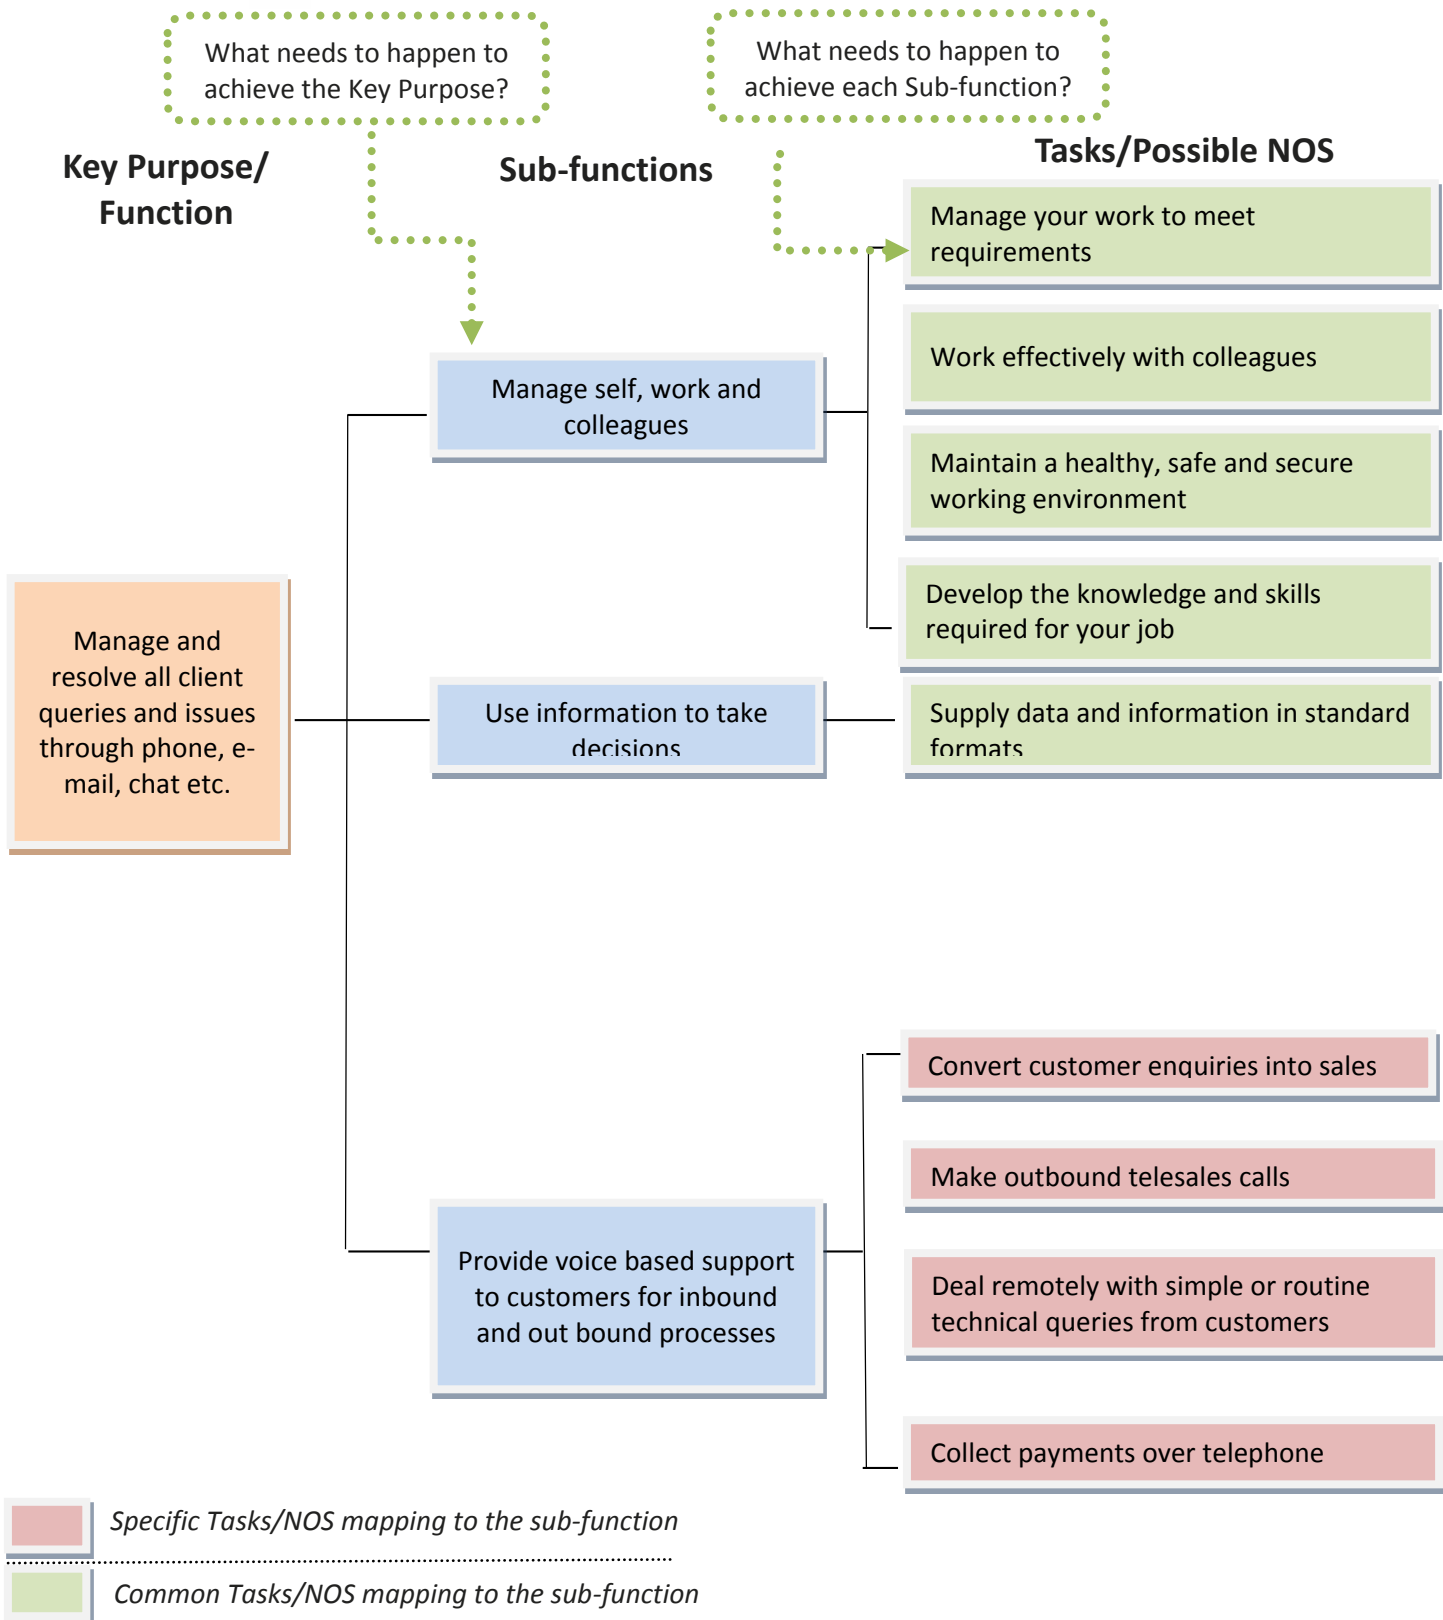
What needs to happen to achieve the Key Purpose?

What needs to happen to achieve each Sub-function?

Key Purpose/ Function

Sub-functions

Tasks/Possible NOS

Manage your work to meet requirements

Work effectively with colleagues

Maintain a healthy, safe and secure working environment

Develop the knowledge and skills required for your job

Manage self, work and colleagues

Manage and resolve all client queries and issues through phone, e-mail, chat etc.

Use information to take decisions

Supply data and information in standard formats

Convert customer enquiries into sales

Make outbound telesales calls

Deal remotely with simple or routine technical queries from customers

Collect payments over telephone

Provide voice based support to customers for inbound and out bound processes

Specific Tasks/NOS mapping to the sub-function

Common Tasks/NOS mapping to the sub-function